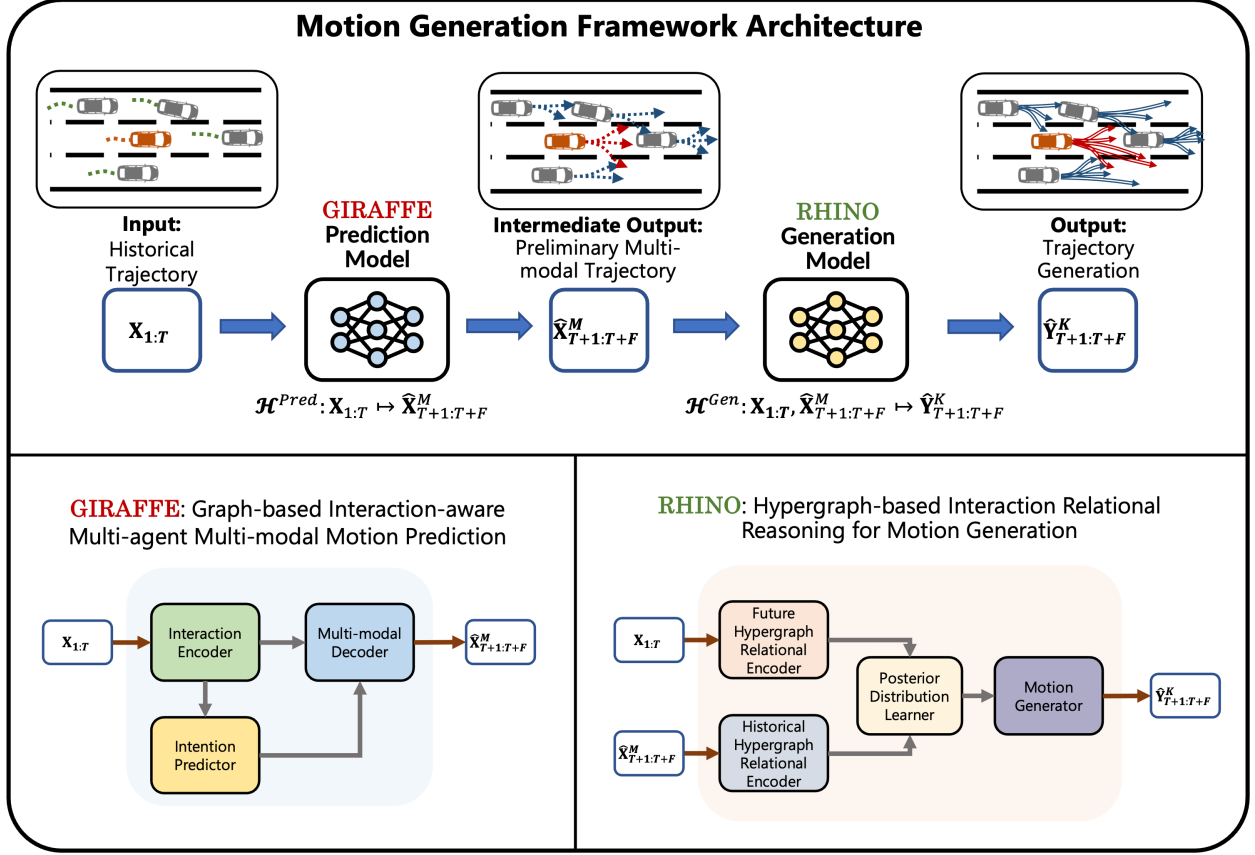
Motion Generation Framework Architecture

Input: Historical Trajectory

GIRAFFE Prediction Model

Intermediate Output: Preliminary Multi-modal Trajectory

RHINO Generation Model

Output: Trajectory Generation

$\mathbf{X}_{1:T}$

$\widehat{\mathbf{X}}^{M}_{T+1:T+F}$

$\widehat{\mathbf{Y}}^{K}_{T+1:T+F}$

$\mathcal{H}^{Pred}: \mathbf{X}_{1:T} \mapsto \widehat{\mathbf{X}}^{M}_{T+1:T+F}$

$\mathcal{H}^{Gen}: \mathbf{X}_{1:T}, \widehat{\mathbf{X}}^{M}_{T+1:T+F} \mapsto \widehat{\mathbf{Y}}^{K}_{T+1:T+F}$

GIRAFFE: Graph-based Interaction-aware Multi-agent Multi-modal Motion Prediction

$\mathbf{X}_{1:T}$

Interaction Encoder

Multi-modal Decoder

$\widehat{\mathbf{X}}^{M}_{T+1:T+F}$

Intention Predictor

RHINO: Hypergraph-based Interaction Relational Reasoning for Motion Generation

$\mathbf{X}_{1:T}$

Future Hypergraph Relational Encoder

Posterior Distribution Learner

Motion Generator

$\widehat{\mathbf{Y}}^{K}_{T+1:T+F}$

$\widehat{\mathbf{X}}^{M}_{T+1:T+F}$

Historical Hypergraph Relational Encoder